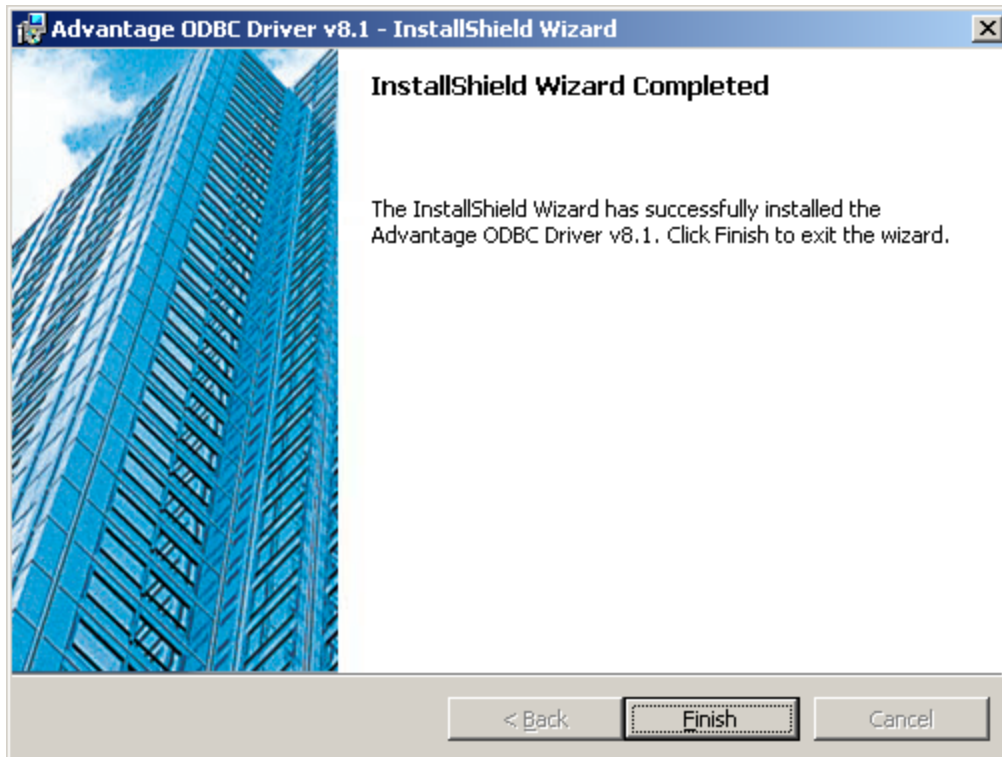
Advantage ODBC Driver v8.1 - InstallShield Wizard

InstallShield Wizard Completed

The InstallShield Wizard has successfully installed the Advantage ODBC Driver v8.1. Click Finish to exit the wizard.

< Back

Finish

Cancel